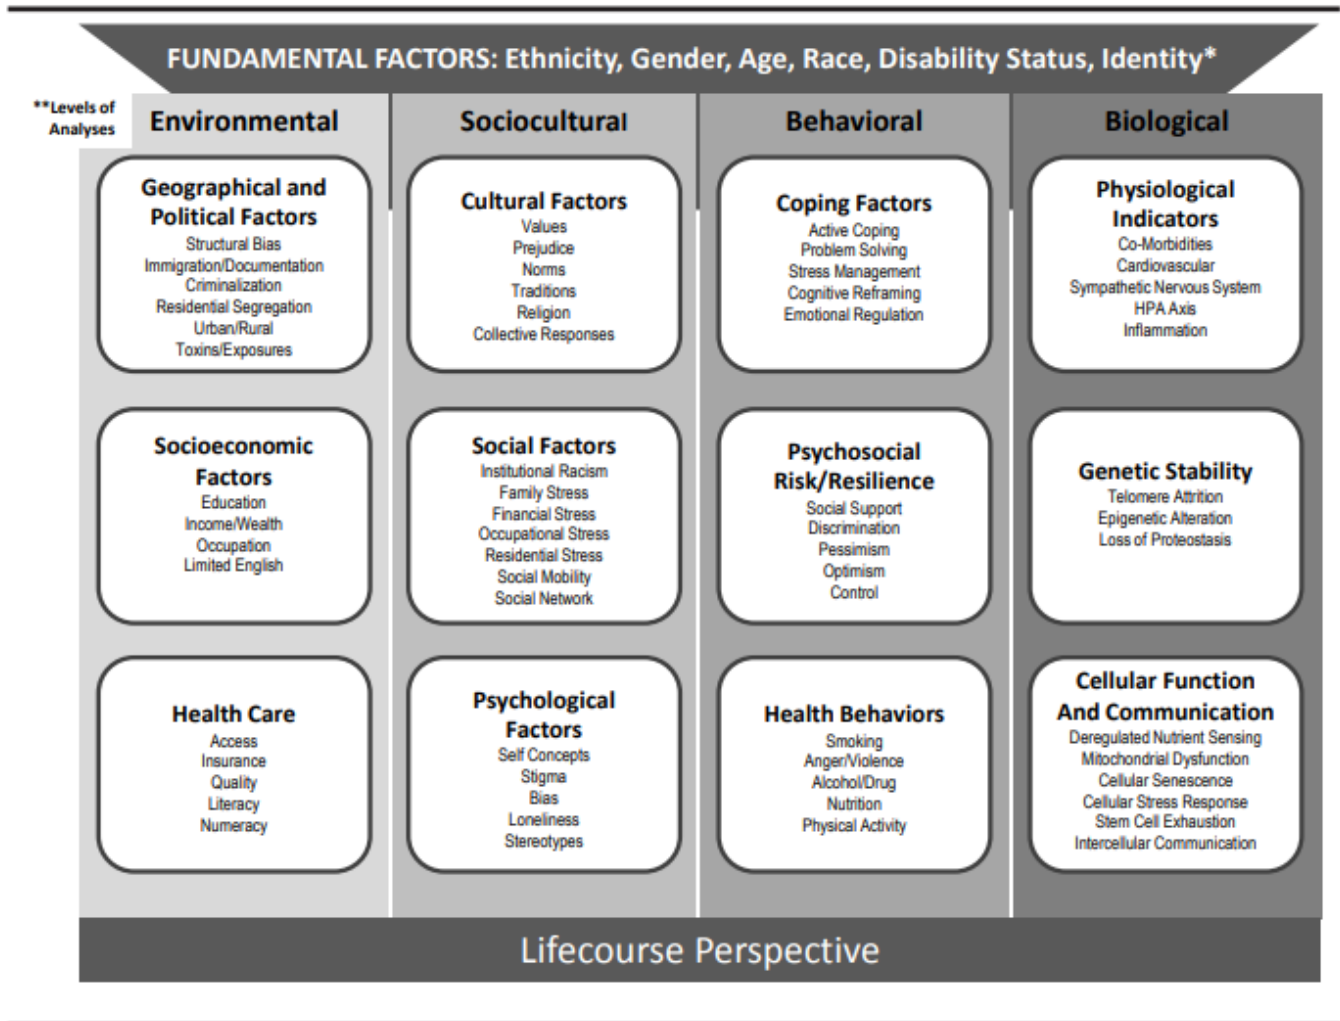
FUNDAMENTAL FACTORS: Ethnicity, Gender, Age, Race, Disability Status, Identity*

**Levels of Analyses

Environmental

Geographical and Political Factors
Structural Bias
Immigration/Documentation
Criminalization
Residential Segregation
Urban/Rural
Toxins/Exposures

Socioeconomic Factors
Education
Income/Wealth
Occupation
Limited English

Health Care
Access
Insurance
Quality
Literacy
Numeracy

Sociocultural

Cultural Factors
Values
Prejudice
Norms
Traditions
Religion
Collective Responses

Social Factors
Institutional Racism
Family Stress
Financial Stress
Occupational Stress
Residential Stress
Social Mobility
Social Network

Psychological Factors
Self Concepts
Stigma
Bias
Loneliness
Stereotypes

Behavioral

Coping Factors
Active Coping
Problem Solving
Stress Management
Cognitive Reframing
Emotional Regulation

Psychosocial Risk/Resilience
Social Support
Discrimination
Pessimism
Optimism
Control

Health Behaviors
Smoking
Anger/Violence
Alcohol/Drug
Nutrition
Physical Activity

Biological

Physiological Indicators
Co-Morbidities
Cardiovascular
Sympathetic Nervous System
HPA Axis
Inflammation

Genetic Stability
Telomere Attrition
Epigenetic Alteration
Loss of Proteostasis

Cellular Function And Communication
Deregulated Nutrient Sensing
Mitochondrial Dysfunction
Cellular Senescence
Cellular Stress Response
Stem Cell Exhaustion
Intercellular Communication

Lifecourse Perspective